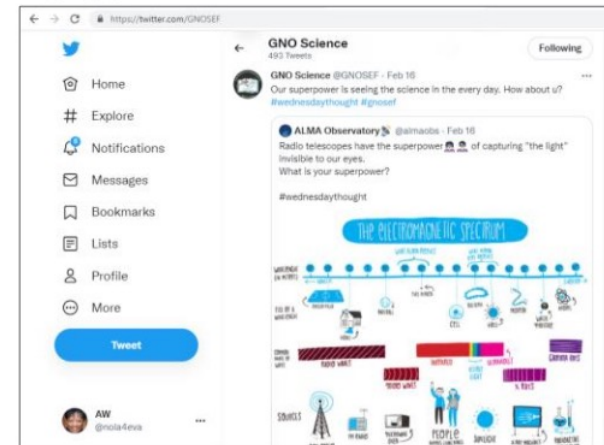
https://twitter.com/GNOSEF

Home
Explore
Notifications
Messages
Bookmarks
Lists
Profile
More
Tweet

AW
@nola4eva

GNO Science
493 Tweets

Following

GNO Science @GNOSEF · Feb 16
Our superpower is seeing the science in the every day. How about u?
#wednesdaythought #gnosef

ALMA Observatory @almaobs · Feb 16
Radio telescopes have the superpower of capturing "the light" invisible to our eyes.
What is your superpower?

#wednesdaythought

THE ELECTROMAGNETIC SPECTRUM

WAVELENGTH
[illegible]
RADIO WAVES
INFRARED
X RAYS
GAMMA RAYS
MICRO WAVES
ULTRAVIOLET
VISIBLE LIGHT
SOURCES
PEOPLE
SUNLIGHT
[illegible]